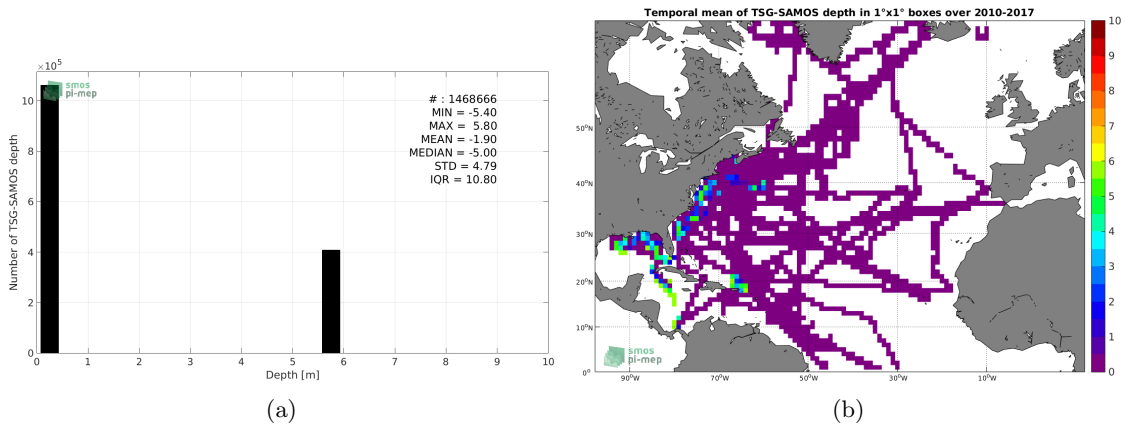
$\times10^5$

smos
pi-mep

# : 1468666
MIN = -5.40
MAX = 5.80
MEAN = -1.90
MEDIAN = -5.00
STD = 4.79
IQR = 10.80

Number of TSG-SAMOS depth

10
8
6
4
2
0

0 1 2 3 4 5 6 7 8 9 10

Depth [m]

(a)

Temporal mean of TSG-SAMOS depth in 1°x1° boxes over 2010-2017

50°N
40°N
30°N
20°N
10°N
0°

90°W 70°W 50°W 30°W 10°W

smos
pi-mep

10
9
8
7
6
5
4
3
2
1
0

(b)